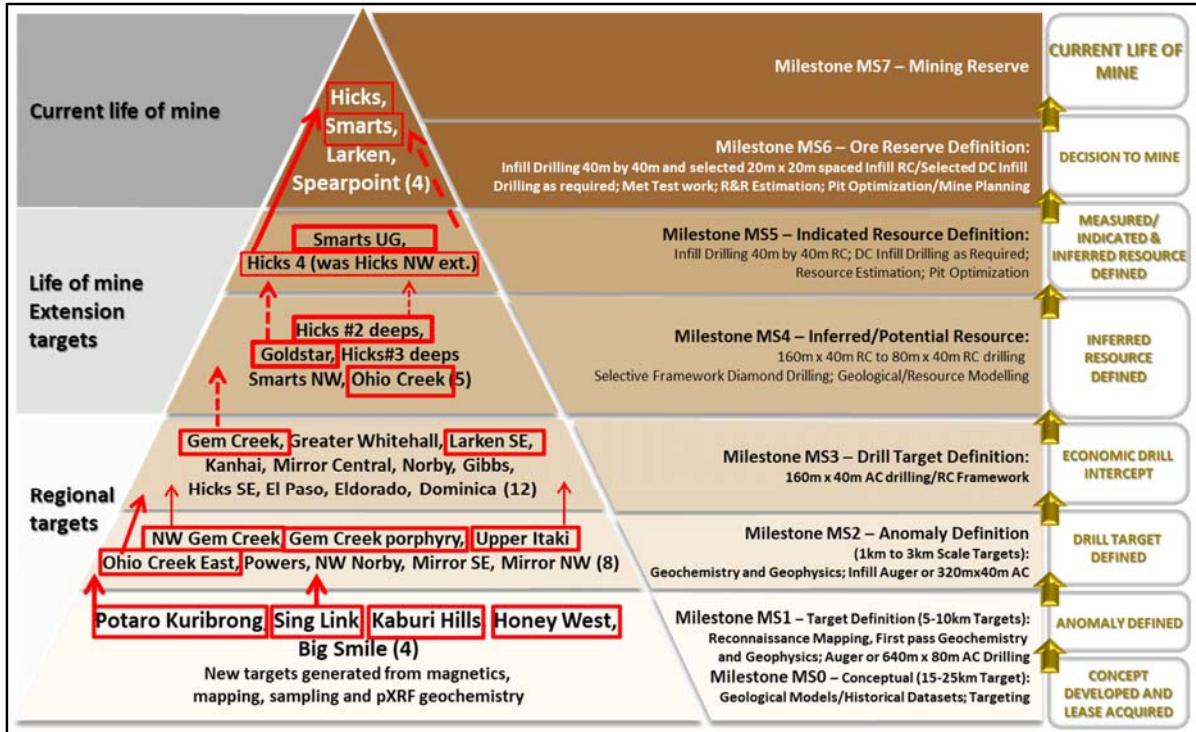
Current life of mine

Hicks, Smarts, Larken, Spearpoint (4)

Milestone MS7 – Mining Reserve

CURRENT LIFE OF MINE

Milestone MS6 – Ore Reserve Definition:
Infill Drilling 40m by 40m and selected 20m x 20m spaced Infill RC/Selected DC Infill Drilling as required; Met Test work; R&R Estimation; Pit Optimization/Mine Planning

DECISION TO MINE

Life of mine Extension targets

Smarts UG, Hicks 4 (was Hicks NW ext.)

Milestone MS5 – Indicated Resource Definition:
Infill Drilling 40m by 40m RC; DC Infill Drilling as Required; Resource Estimation; Pit Optimization

MEASURED/ INDICATED & INFERRED RESOURCE DEFINED

Hicks #2 deeps, Goldstar, Hicks#3 deeps Smarts NW, Ohio Creek (5)

Milestone MS4 – Inferred/Potential Resource:
160m x 40m RC to 80m x 40m RC drilling
Selective Framework Diamond Drilling; Geological/Resource Modelling

INFERRED RESOURCE DEFINED

Regional targets

Gem Creek, Greater Whitehall, Larken SE, Kanhai, Mirror Central, Norby, Gibbs, Hicks SE, El Paso, Eldorado, Dominica (12)

Milestone MS3 – Drill Target Definition:
160m x 40m AC drilling/RC Framework

ECONOMIC DRILL INTERCEPT

NW Gem Creek, Gem Creek porphyry, Upper Itaki
Ohio Creek East, Powers, NW Norby, Mirror SE, Mirror NW (8)

Milestone MS2 – Anomaly Definition
(1km to 3km Scale Targets):
Geochemistry and Geophysics; Infill Auger or 320mx40m AC

DRILL TARGET DEFINED

Potaro Kuribrong, Sing Link, Kaburi Hills, Honey West, Big Smile (4)
New targets generated from magnetics, mapping, sampling and pXRF geochemistry

Milestone MS1 – Target Definition (5-10km Targets):
Reconnaissance Mapping, First pass Geochemistry and Geophysics; Auger or 640m x 80m AC Drilling

ANOMALY DEFINED

Milestone MS0 – Conceptual (15-25km Target):
Geological Models/Historical Datasets; Targeting

CONCEPT DEVELOPED AND LEASE ACQUIRED